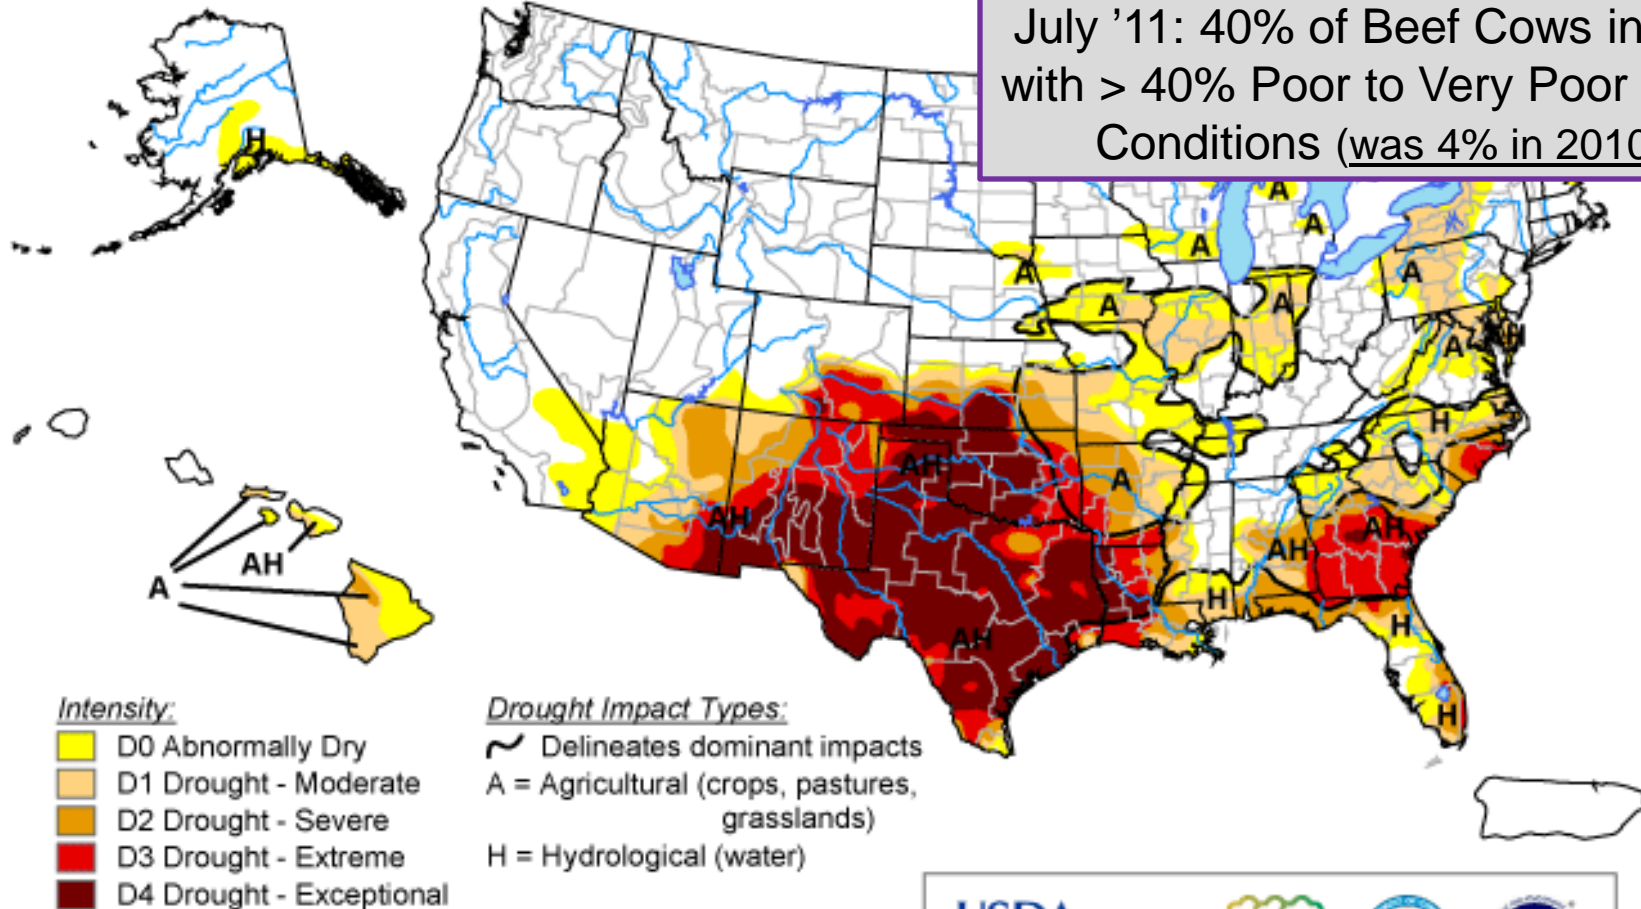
July '11: 40% of Beef Cows in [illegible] with > 40% Poor to Very Poor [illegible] Conditions (was 4% in 2010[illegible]

A
A
A
A
A
A
A
A
H
H
AH
AH
A
AH
AH
AH
H
H
H
AH
A
AH
H

Intensity:
D0 Abnormally Dry
D1 Drought - Moderate
D2 Drought - Severe
D3 Drought - Extreme
D4 Drought - Exceptional

Drought Impact Types:
Delineates dominant impacts
A = Agricultural (crops, pastures, grasslands)
H = Hydrological (water)

USDA